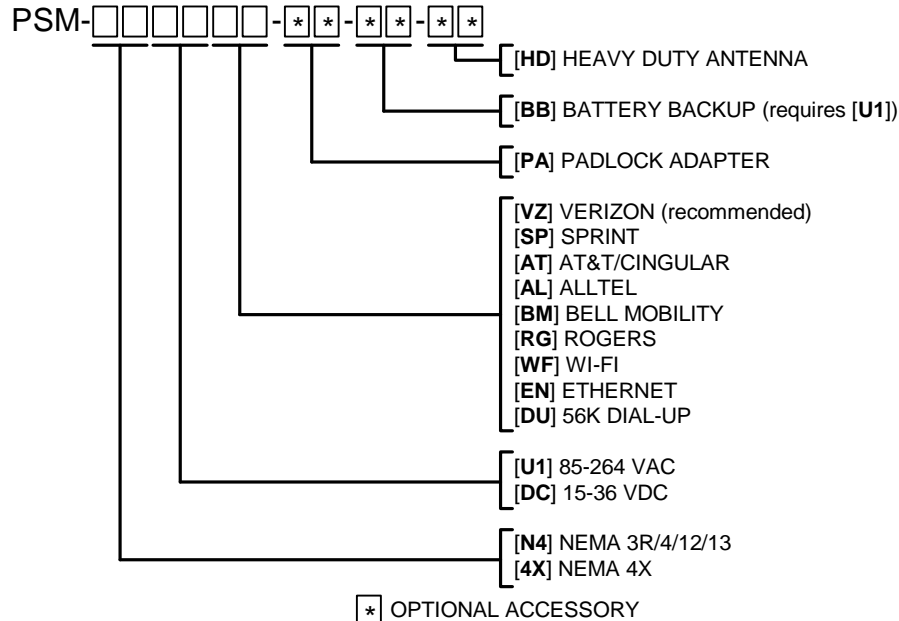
PSM-□□□□□□-*|*-*|*-*|*

[HD] HEAVY DUTY ANTENNA

[BB] BATTERY BACKUP (requires [U1])

[PA] PADLOCK ADAPTER

[VZ] VERIZON (recommended)
[SP] SPRINT
[AT] AT&T/CINGULAR
[AL] ALLTEL
[BM] BELL MOBILITY
[RG] ROGERS
[WF] WI-FI
[EN] ETHERNET
[DU] 56K DIAL-UP

[U1] 85-264 VAC
[DC] 15-36 VDC

[N4] NEMA 3R/4/12/13
[4X] NEMA 4X

* OPTIONAL ACCESSORY